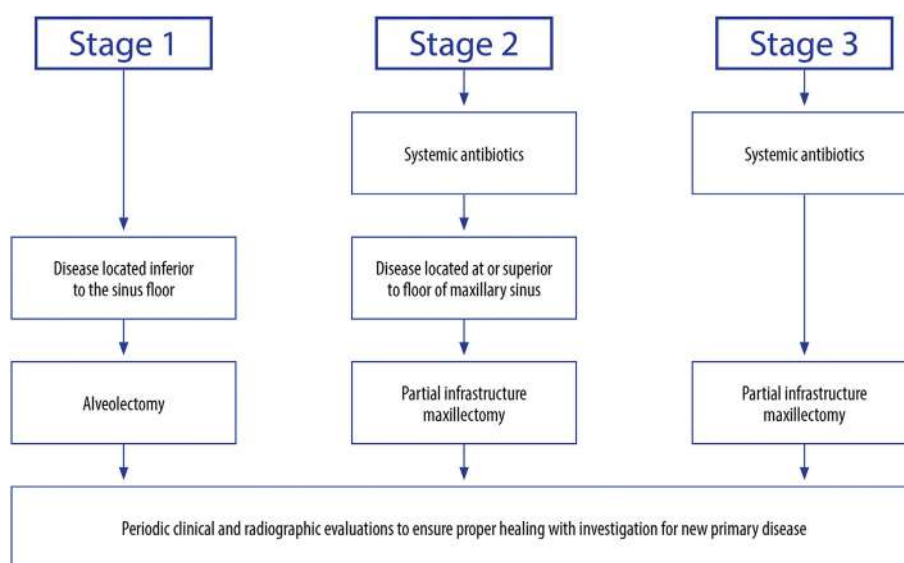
Stage 1

Disease located inferior to the sinus floor

Alveolectomy

Stage 2

Systemic antibiotics

Disease located at or superior to floor of maxillary sinus

Partial infrastructure maxillectomy

Stage 3

Systemic antibiotics

Partial infrastructure maxillectomy

Periodic clinical and radiographic evaluations to ensure proper healing with investigation for new primary disease